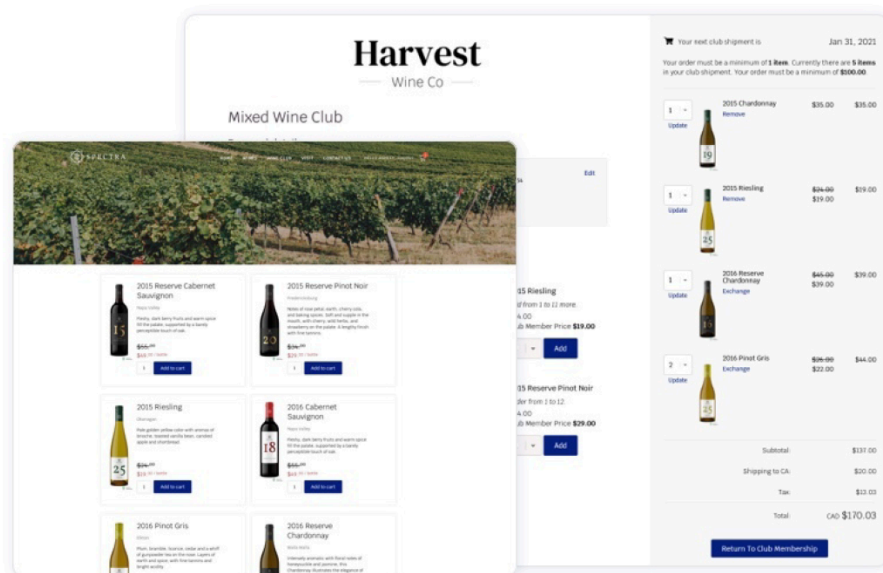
Harvest
Wine Co

Mixed Wine Club

Edit

2015 Riesling
d from 1 to 11 more.
4.00
b Member Price $19.00
Add

2015 Reserve Pinot Noir
der from 1 to 12.
4.00
b Member Price $29.00
Add

SPECTRA

2015 Reserve Cabernet Sauvignon
Napa Valley
$55.00
$45.00
1
Add to cart

2015 Reserve Pinot Noir
$39.00
$29.00
1
Add to cart

2015 Riesling
$24.00
$19.00
1
Add to cart

2016 Cabernet Sauvignon
Napa Valley
$55.00
$45.00
1
Add to cart

2016 Pinot Gris

2016 Reserve Chardonnay

Your next club shipment is Jan 31, 2021

Your order must be a minimum of 1 item. Currently there are 5 items in your club shipment. Your order must be a minimum of $100.00.

| | | | |
|---|---|---|---|
| 1 Update | 2015 Chardonnay Remove | $35.00 | $35.00 |
| 1 Update | 2015 Riesling Remove | $24.00 $19.00 | $19.00 |
| 1 Update | 2016 Reserve Chardonnay Exchange | $45.00 $39.00 | $39.00 |
| 2 Update | 2016 Pinot Gris Exchange | $25.00 $22.00 | $44.00 |

Subtotal: $137.00
Shipping to CA: $20.00
Tax: $13.03
Total: CAD $170.03

Return To Club Membership